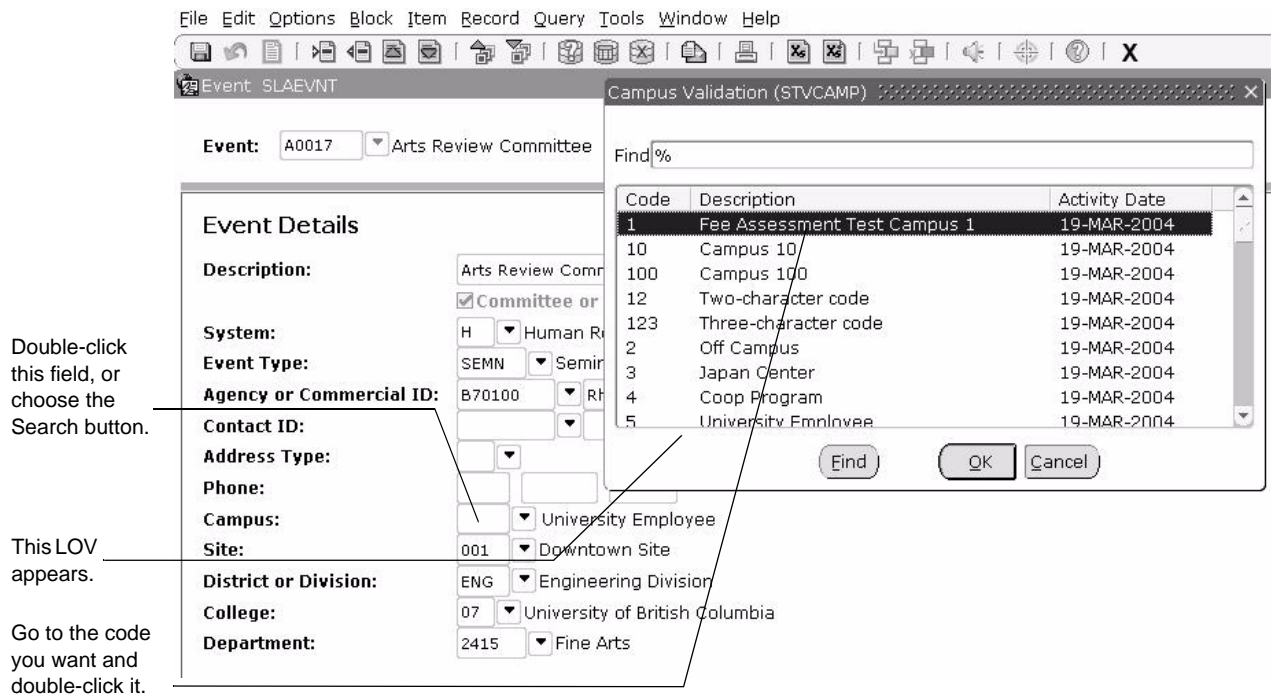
File Edit Options Block Item Record Query Tools Window Help

X

Event SLAEVNT

Event: A0017 Arts Review Committee

Event Details

Description: Arts Review Comm

Committee or

System: H Human R

Event Type: SEMN Semir

Agency or Commercial ID: B70100 Rh

Contact ID:

Address Type:

Phone:

Campus: University Employee

Site: 001 Downtown Site

District or Division: ENG Engineering Division

College: 07 University of British Columbia

Department: 2415 Fine Arts

Campus Validation (STVCAMP)

Find %

| Code | Description | Activity Date |
|---|---|---|
| 1 | Fee Assessment Test Campus 1 | 19-MAR-2004 |
| 10 | Campus 10 | 19-MAR-2004 |
| 100 | Campus 100 | 19-MAR-2004 |
| 12 | Two-character code | 19-MAR-2004 |
| 123 | Three-character code | 19-MAR-2004 |
| 2 | Off Campus | 19-MAR-2004 |
| 3 | Japan Center | 19-MAR-2004 |
| 4 | Coop Program | 19-MAR-2004 |
| 5 | University Employee | 19-MAR-2004 |

Find OK Cancel

Double-click this field, or choose the Search button.

This LOV appears.

Go to the code you want and double-click it.